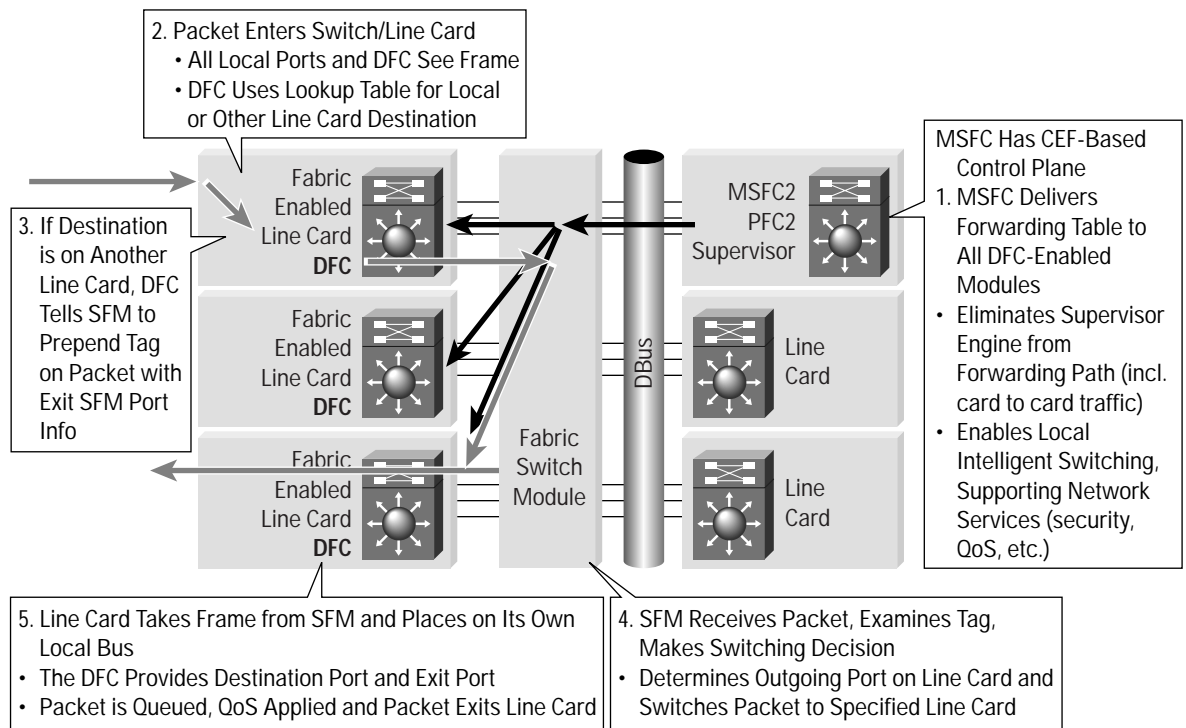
2. Packet Enters Switch/Line Card
• All Local Ports and DFC See Frame
• DFC Uses Lookup Table for Local or Other Line Card Destination

MSFC Has CEF-Based Control Plane
1. MSFC Delivers Forwarding Table to All DFC-Enabled Modules
• Eliminates Supervisor Engine from Forwarding Path (incl. card to card traffic)
• Enables Local Intelligent Switching, Supporting Network Services (security, QoS, etc.)

3. If Destination is on Another Line Card, DFC Tells SFM to Prepend Tag on Packet with Exit SFM Port Info

Fabric Enabled Line Card DFC

MSFC2 PFC2 Supervisor

Fabric Enabled Line Card DFC

DBus

Line Card

Fabric Switch Module

Fabric Enabled Line Card DFC

Line Card

5. Line Card Takes Frame from SFM and Places on Its Own Local Bus
• The DFC Provides Destination Port and Exit Port
• Packet is Queued, QoS Applied and Packet Exits Line Card

4. SFM Receives Packet, Examines Tag, Makes Switching Decision
• Determines Outgoing Port on Line Card and Switches Packet to Specified Line Card